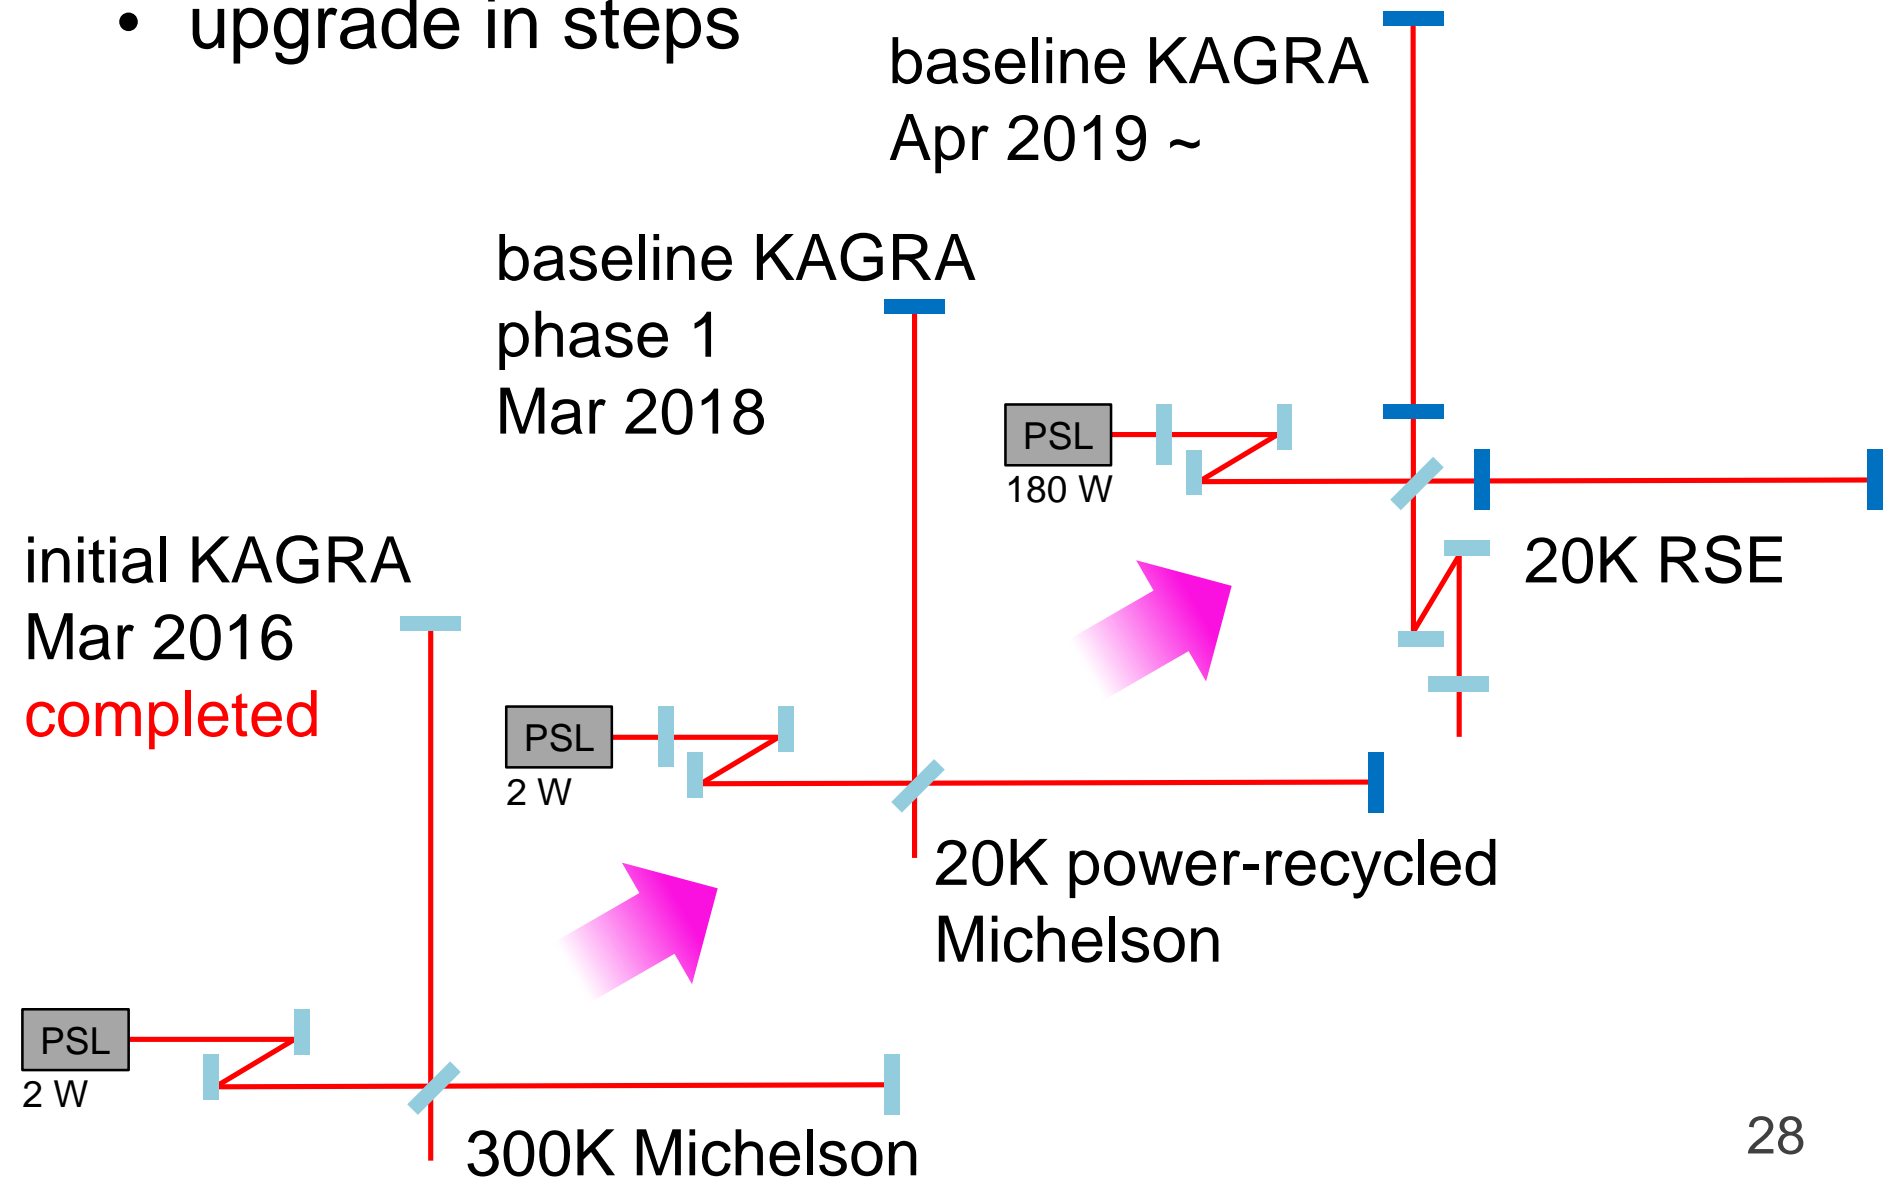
• upgrade in steps

baseline KAGRA
Apr 2019 ~

baseline KAGRA
phase 1
Mar 2018

PSL
180 W

20K RSE

initial KAGRA
Mar 2016
completed

PSL
2 W

20K power-recycled
Michelson

PSL
2 W

300K Michelson

28